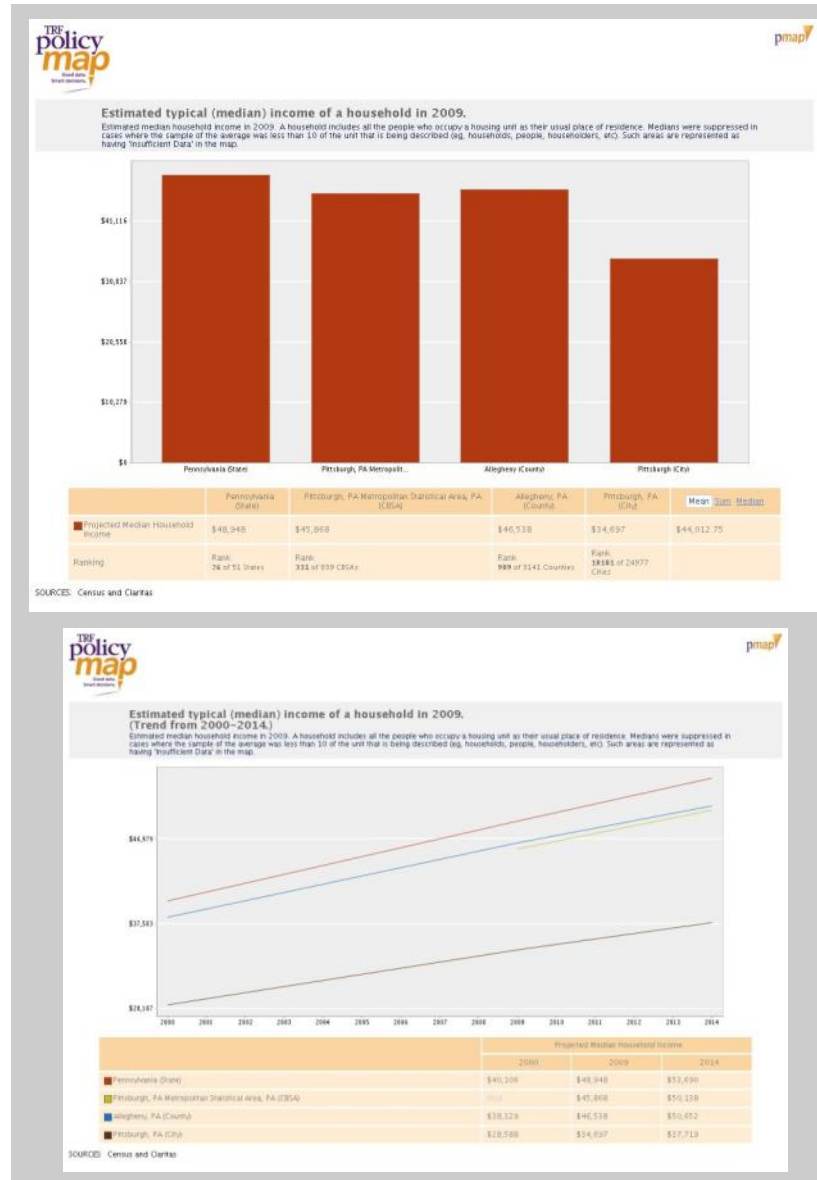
TRF policy map
Good data. Smart decisions.

pmap

Estimated typical (median) income of a household in 2009.

Estimated median household income in 2009. A household includes all the people who occupy a housing unit as their usual place of residence. Medians were suppressed in cases where the sample of the average was less than 10 of the unit that is being described (eg, households, people, householders, etc). Such areas are represented as having 'Insufficient Data' in the map.

$41,116
$30,837
$20,558
$10,279
$0

Pennsylvania (State)
Pittsburgh, PA Metropolit...
Allegheny (County)
Pittsburgh (City)

| | Pennsylvania (State) | Pittsburgh, PA Metropolitan Statistical Area, PA (CBSA) | Allegheny, PA (County) | Pittsburgh, PA (City) | Mean Sum Median |
|---|---|---|---|---|---|
| Projected Median Household Income | $48,948 | $45,868 | $46,538 | $34,697 | $44,012.75 |
| Ranking | Rank 26 of 51 States | Rank 331 of 939 CBSAs | Rank 909 of 3141 Counties | Rank 18181 of 24977 Cities | |

SOURCES: Census and Claritas

TRF policy map
Good data. Smart decisions.

pmap

Estimated typical (median) income of a household in 2009. (Trend from 2000-2014.)

Estimated median household income in 2009. A household includes all the people who occupy a housing unit as their usual place of residence. Medians were suppressed in cases where the sample of the average was less than 10 of the unit that is being described (eg, households, people, householders, etc). Such areas are represented as having 'Insufficient Data' in the map.

$44,979
$37,583
$28,187

2000 2001 2002 2003 2004 2005 2006 2007 2008 2009 2010 2011 2012 2013 2014

| | Projected Median Household Income | | |
|---|---|---|---|
| | 2000 | 2009 | 2014 |
| Pennsylvania (State) | $40,106 | $48,948 | $53,690 |
| Pittsburgh, PA Metropolitan Statistical Area, PA (CBSA) | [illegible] | $45,868 | $50,138 |
| Allegheny, PA (County) | $38,329 | $46,538 | $50,452 |
| Pittsburgh, PA (City) | $28,588 | $34,697 | $37,719 |

SOURCES: Census and Claritas